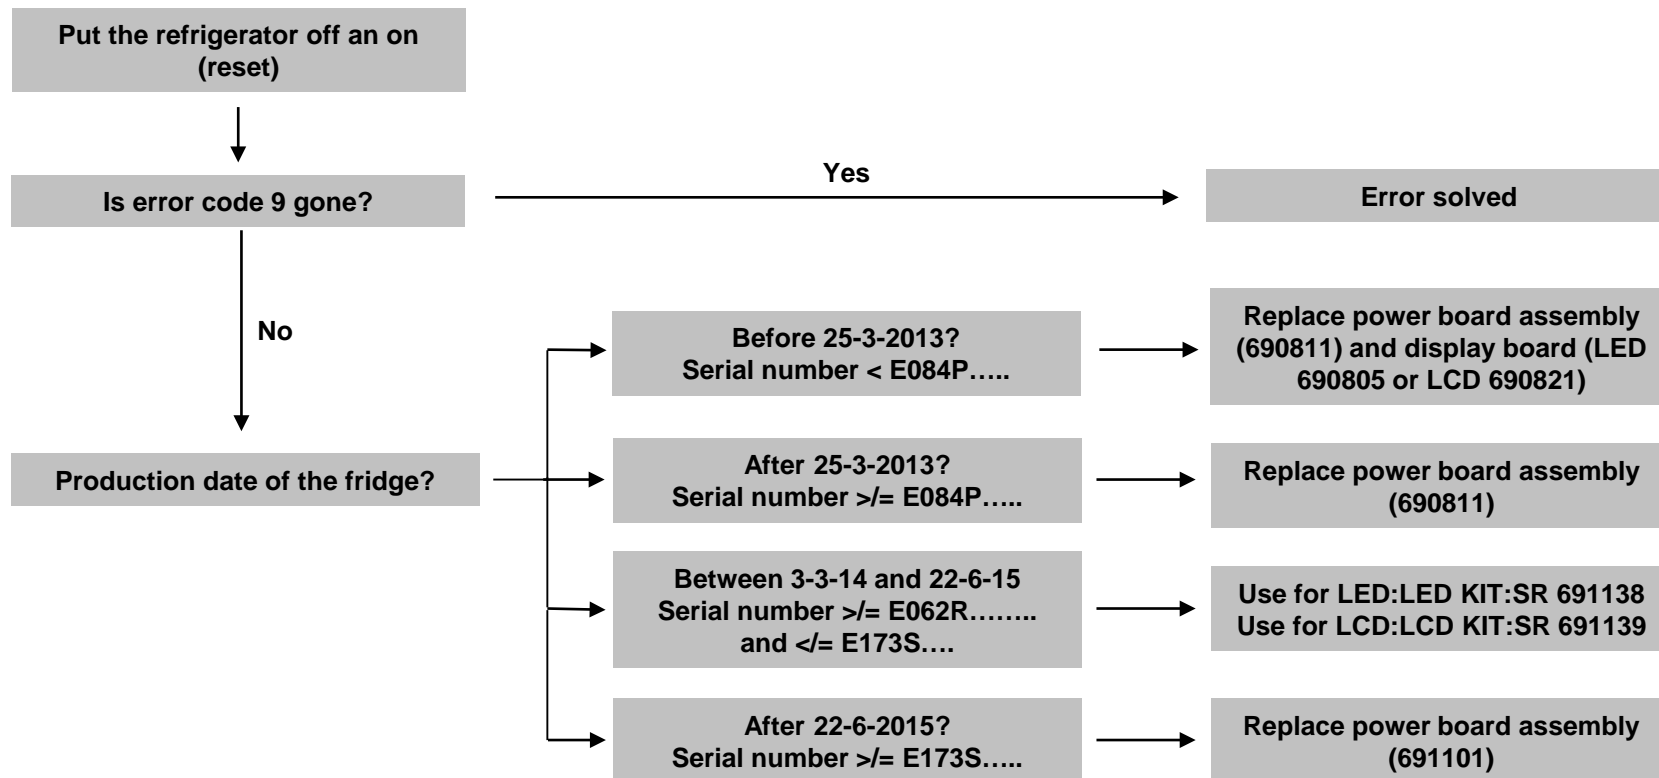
Put the refrigerator off an on (reset)

Is error code 9 gone?

Yes

Error solved

No

Production date of the fridge?

Before 25-3-2013?
Serial number < E084P…..

Replace power board assembly (690811) and display board (LED 690805 or LCD 690821)

After 25-3-2013?
Serial number >/= E084P…..

Replace power board assembly (690811)

Between 3-3-14 and 22-6-15
Serial number >/= E062R……..
and </= E173S….

Use for LED:LED KIT:SR 691138
Use for LCD:LCD KIT:SR 691139

After 22-6-2015?
Serial number >/= E173S…..

Replace power board assembly (691101)